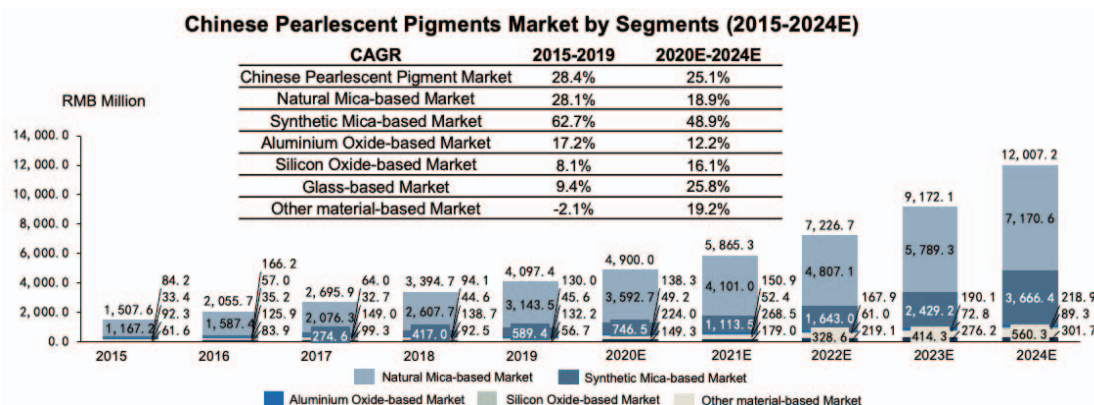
Chinese Pearlescent Pigments Market by Segments (2015-2024E)

| CAGR | 2015-2019 | 2020E-2024E |
|---|---|---|
| Chinese Pearlescent Pigment Market | 28.4% | 25.1% |
| Natural Mica-based Market | 28.1% | 18.9% |
| Synthetic Mica-based Market | 62.7% | 48.9% |
| Aluminium Oxide-based Market | 17.2% | 12.2% |
| Silicon Oxide-based Market | 8.1% | 16.1% |
| Glass-based Market | 9.4% | 25.8% |
| Other material-based Market | -2.1% | 19.2% |

RMB Million

14,000.0
12,000.0
10,000.0
8,000.0
6,000.0
4,000.0
2,000.0
0.0

2015: 1,507.6; 1,167.2; 84.2; 33.4; 92.3; 61.6
2016: 2,055.7; 1,587.4; 166.2; 57.0; 35.2; 125.9; 83.9
2017: 2,695.9; 2,076.3; 274.6; 64.0; 32.7; 149.0; 99.3
2018: 3,394.7; 2,607.7; 417.0; 94.1; 44.6; 138.7; 92.5
2019: 4,097.4; 3,143.5; 589.4; 130.0; 45.6; 132.2; 56.7
2020E: 4,900.0; 3,592.7; 746.5; 138.3; 49.2; 224.0; 149.3
2021E: 5,865.3; 4,101.0; 1,113.5; 150.9; 52.4; 268.5; 179.0
2022E: 7,226.7; 4,807.1; 1,643.0; 328.6; 167.9; 61.0; 219.1
2023E: 9,172.1; 5,789.3; 2,429.2; 414.3; 190.1; 72.8; 276.2
2024E: 12,007.2; 7,170.6; 3,666.4; 560.3; 218.9; 89.3; 301.7

Natural Mica-based Market
Synthetic Mica-based Market
Aluminium Oxide-based Market
Silicon Oxide-based Market
Other material-based Market